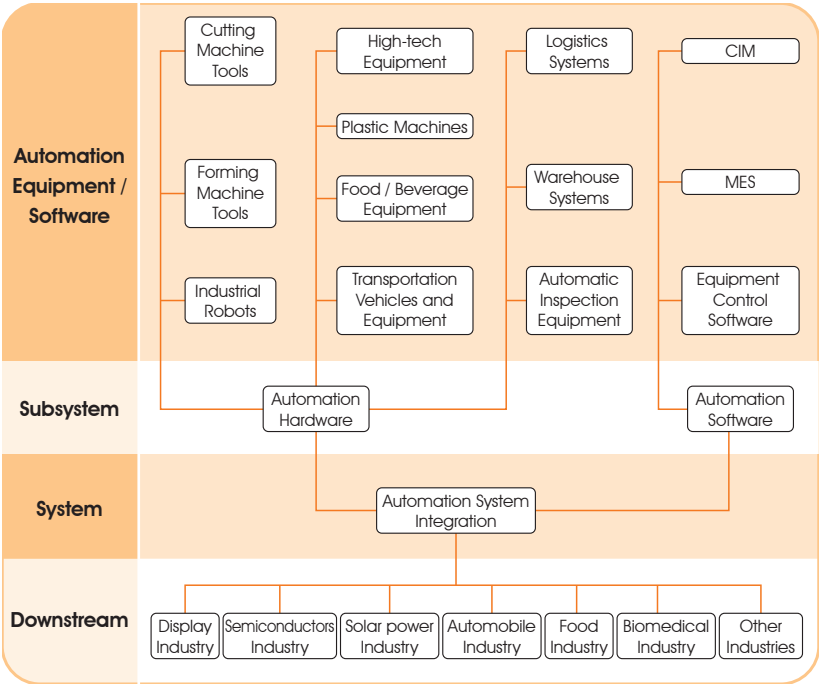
Automation Equipment / Software

Cutting Machine Tools

High-tech Equipment

Logistics Systems

CIM

Plastic Machines

Forming Machine Tools

Food / Beverage Equipment

Warehouse Systems

MES

Industrial Robots

Transportation Vehicles and Equipment

Automatic Inspection Equipment

Equipment Control Software

Subsystem

Automation Hardware

Automation Software

System

Automation System Integration

Downstream

Display Industry

Semiconductors Industry

Solar power Industry

Automobile Industry

Food Industry

Biomedical Industry

Other Industries